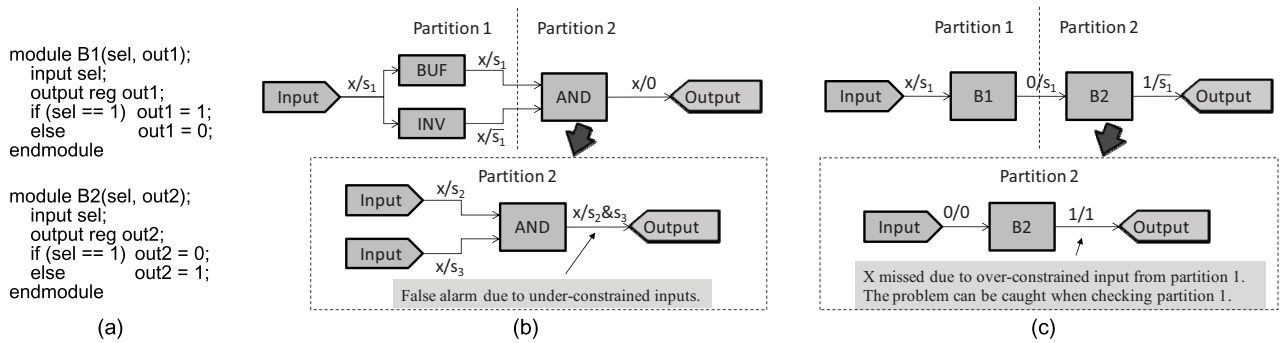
module B1(sel, out1);
input sel;
output reg out1;
if (sel == 1) out1 = 1;
else out1 = 0;
endmodule

module B2(sel, out2);
input sel;
output reg out2;
if (sel == 1) out2 = 0;
else out2 = 1;
endmodule

(a)

Partition 1

Partition 2

Input

$x/s_1$

BUF

$x/s_1$

INV

$x/\overline{s_1}$

AND

$x/0$

Output

Partition 2

Input

$x/s_2$

Input

$x/s_3$

AND

$x/s_2\&s_3$

Output

False alarm due to under-constrained inputs.

(b)

Partition 1

Partition 2

Input

$x/s_1$

B1

$0/s_1$

B2

$1/\overline{s_1}$

Output

Partition 2

Input

$0/0$

B2

$1/1$

Output

X missed due to over-constrained input from partition 1. The problem can be caught when checking partition 1.

(c)